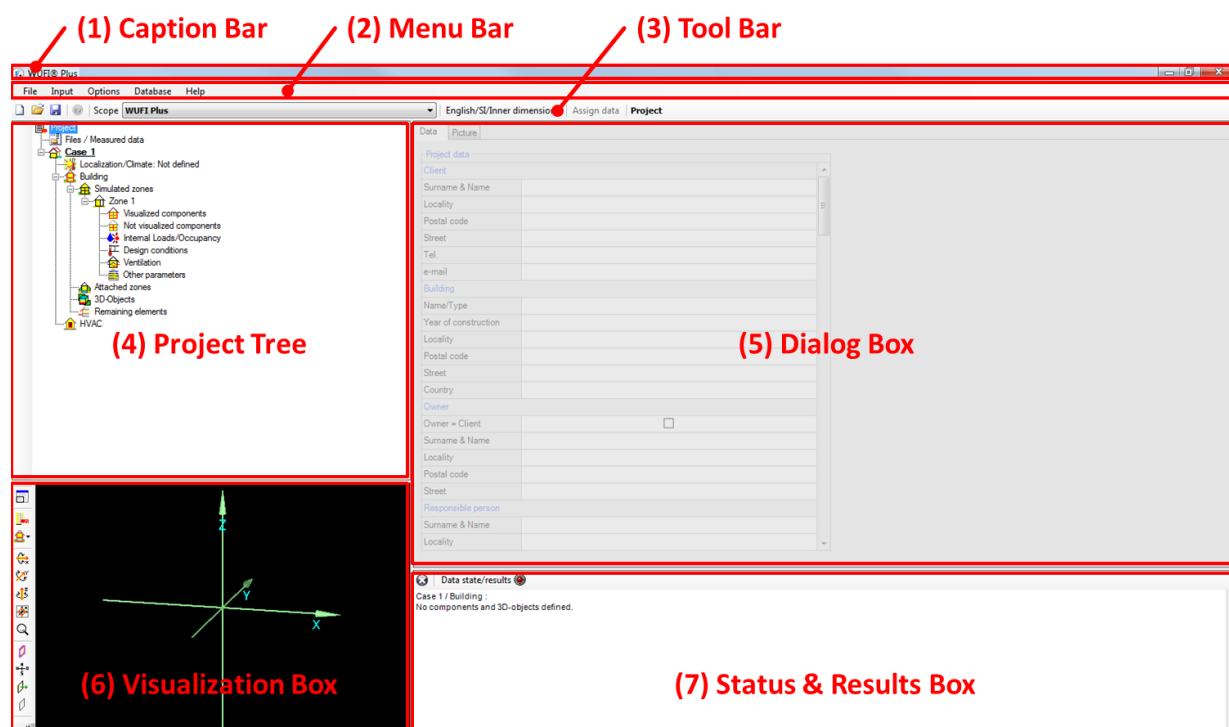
(1) Caption Bar
(2) Menu Bar
(3) Tool Bar

WUFI® Plus

File Input Options Database Help

Scope WUFI Plus
English/SI/Inner dimension
Assign data
Project

Project
Files / Measured data
Case 1
Localization/Climate: Not defined
Building
Simulated zones
Zone 1
Visualized components
Not visualized components
Internal Loads/Occupancy
Design conditions
Ventilation
Other parameters
Attached zones
3D-Objects
Remaining elements
HVAC

(4) Project Tree

Data Picture
Project data
Client
Surname & Name
Locality
Postal code
Street
Tel.
e-mail
Building
Name/Type
Year of construction
Locality
Postal code
Street
Country
Owner
Owner = Client
Surname & Name
Locality
Postal code
Street
Responsible person
Surname & Name
Locality

(5) Dialog Box

Z
Y
X

(6) Visualization Box

Data state/results
Case 1 / Building :
No components and 3D-objects defined.

(7) Status & Results Box